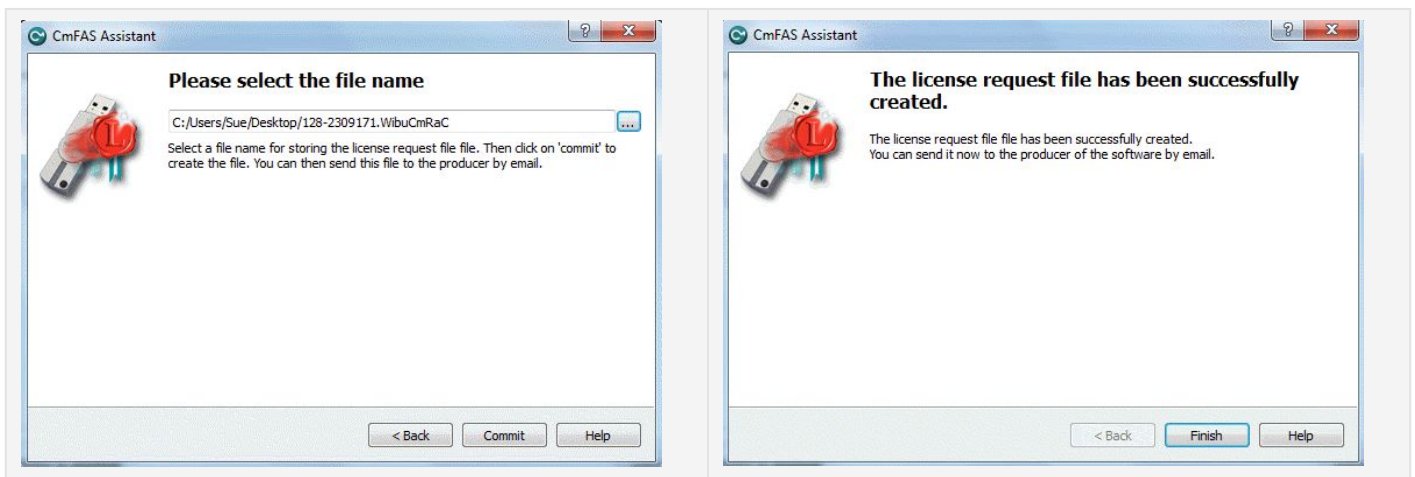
CmFAS Assistant

?

x

Please select the file name

C:/Users/Sue/Desktop/128-2309171.WibuCmRaC

...

Select a file name for storing the license request file file. Then click on 'commit' to create the file. You can then send this file to the producer by email.

< Back

Commit

Help

CmFAS Assistant

?

x

The license request file has been successfully created.

The license request file file has been successfully created.
You can send it now to the producer of the software by email.

< Back

Finish

Help